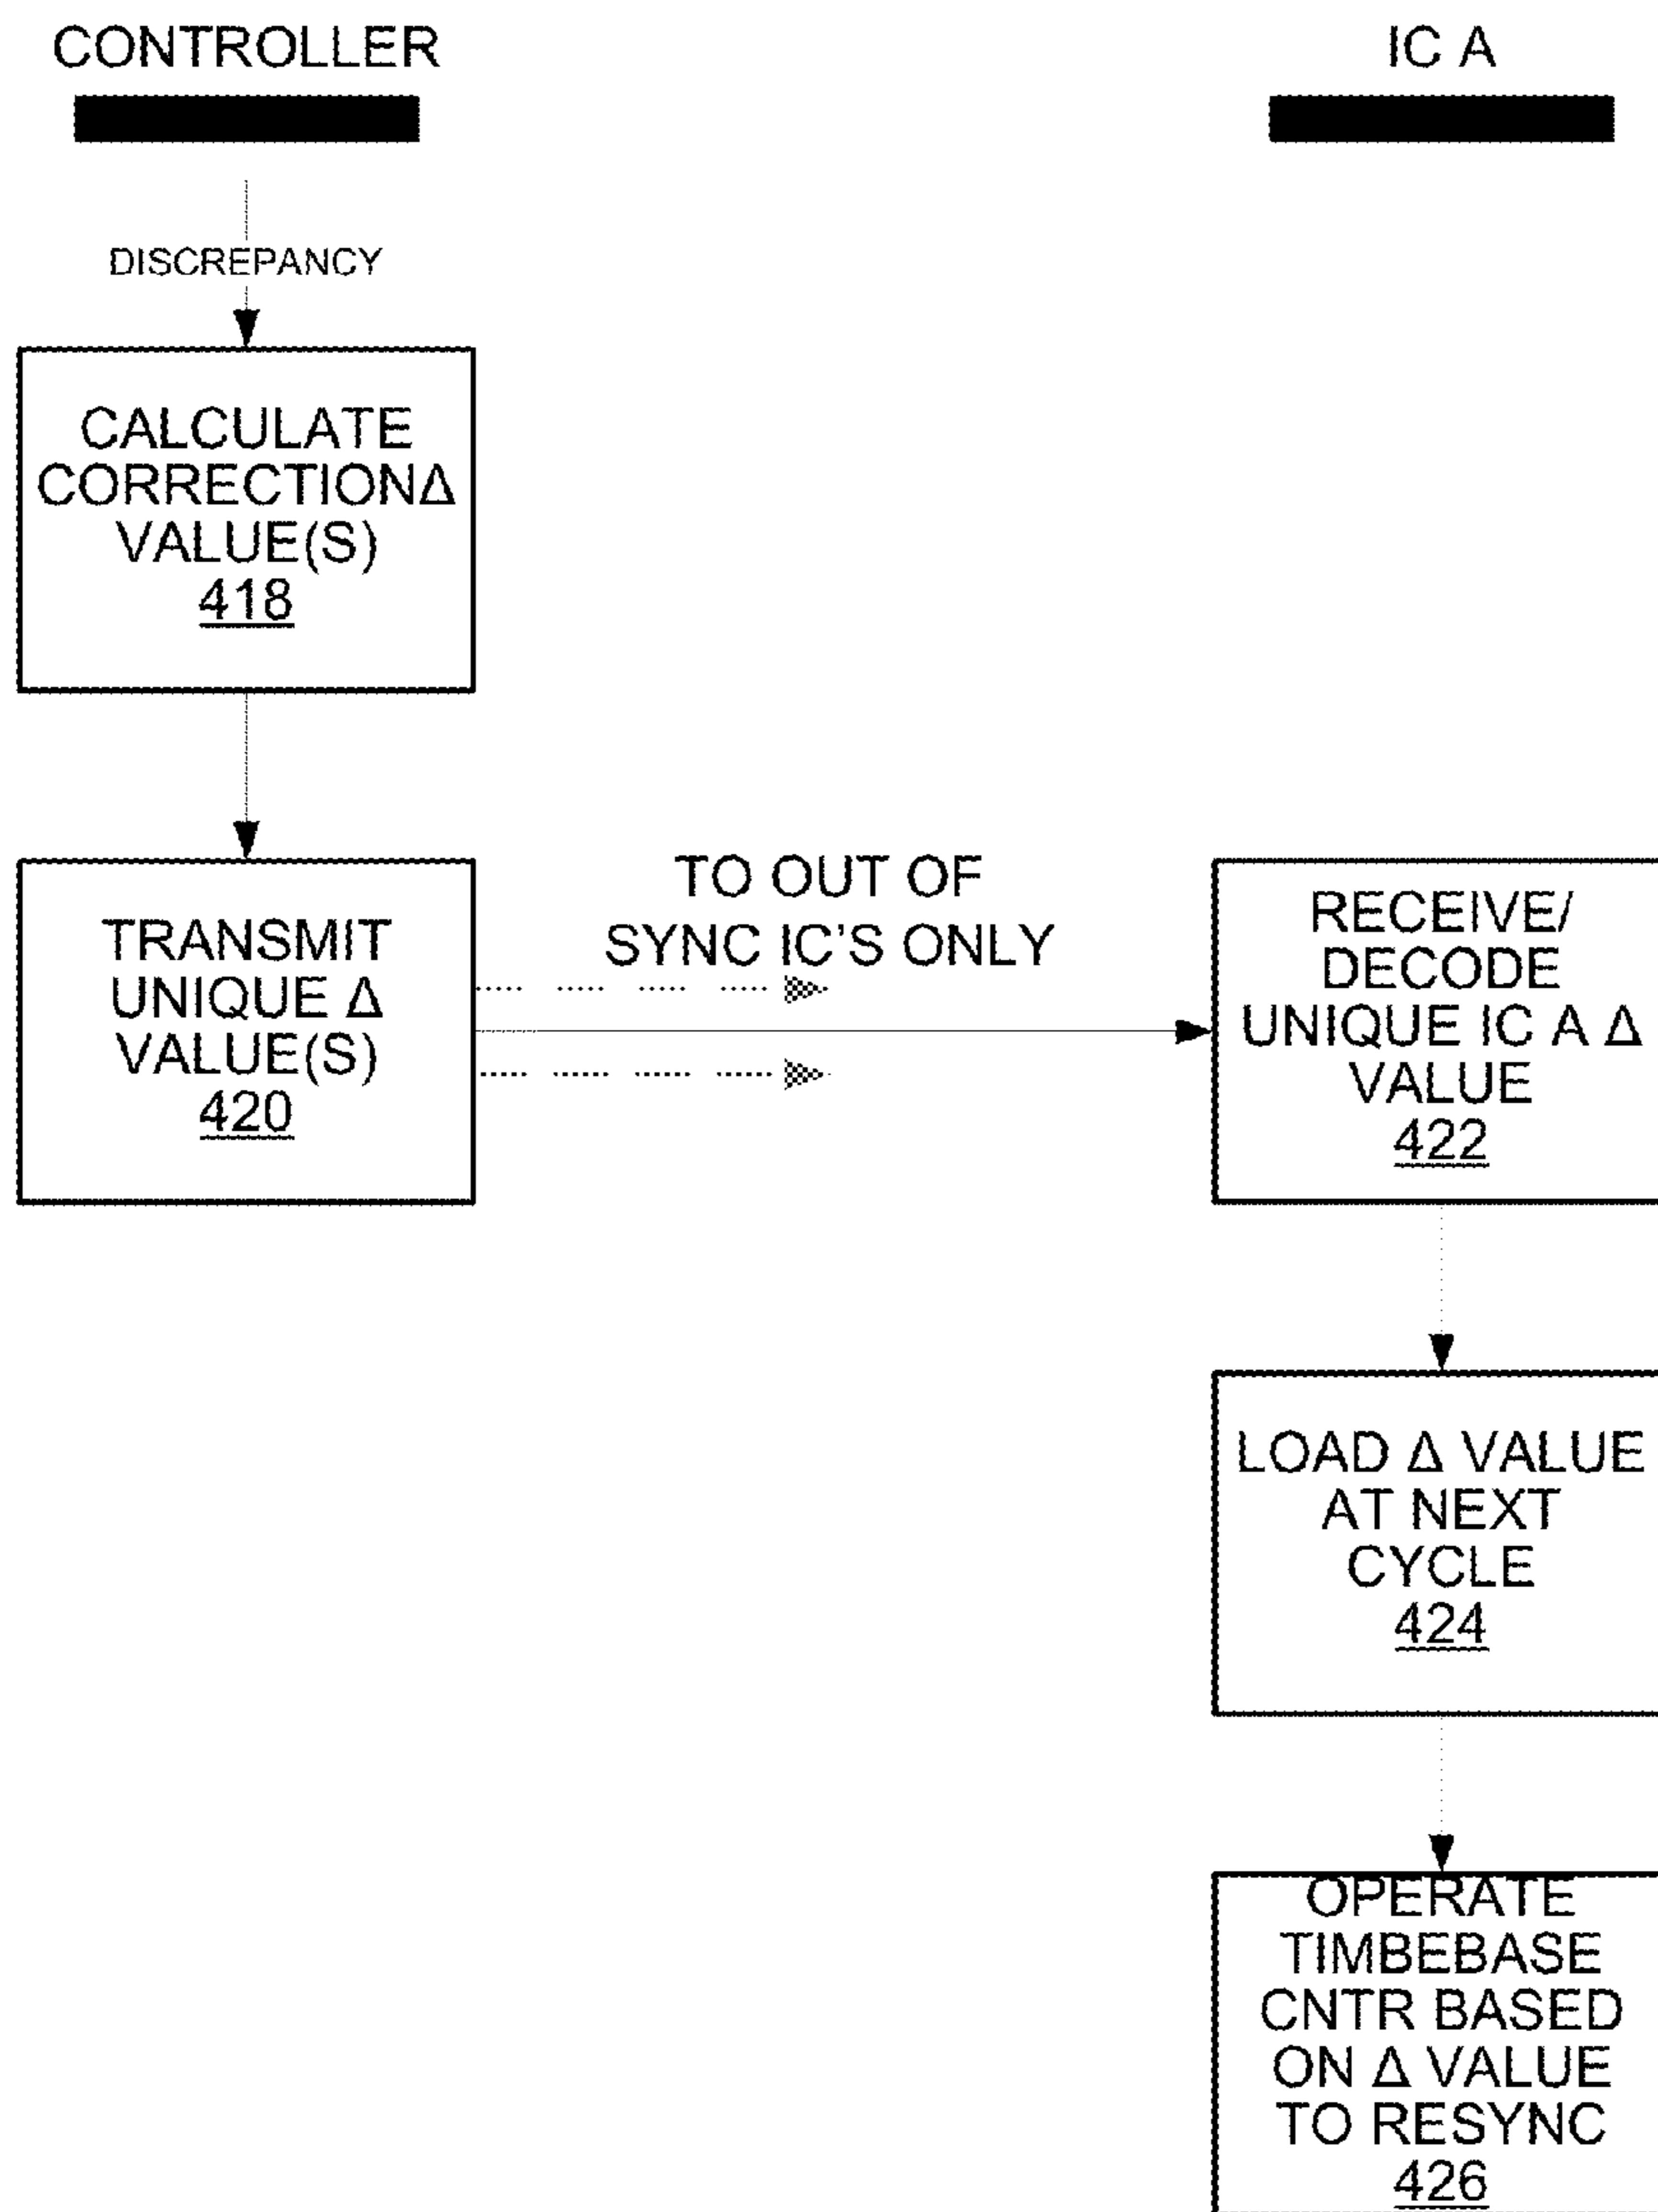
CONTROLLER

IC A

DISCREPANCY

CALCULATE CORRECTIONΔ VALUE(S) 418

TRANSMIT UNIQUE Δ VALUE(S) 420

TO OUT OF SYNC IC'S ONLY

RECEIVE/ DECODE UNIQUE IC A Δ VALUE 422

LOAD Δ VALUE AT NEXT CYCLE 424

OPERATE TIMBEBASE CNTR BASED ON Δ VALUE TO RESYNC 426